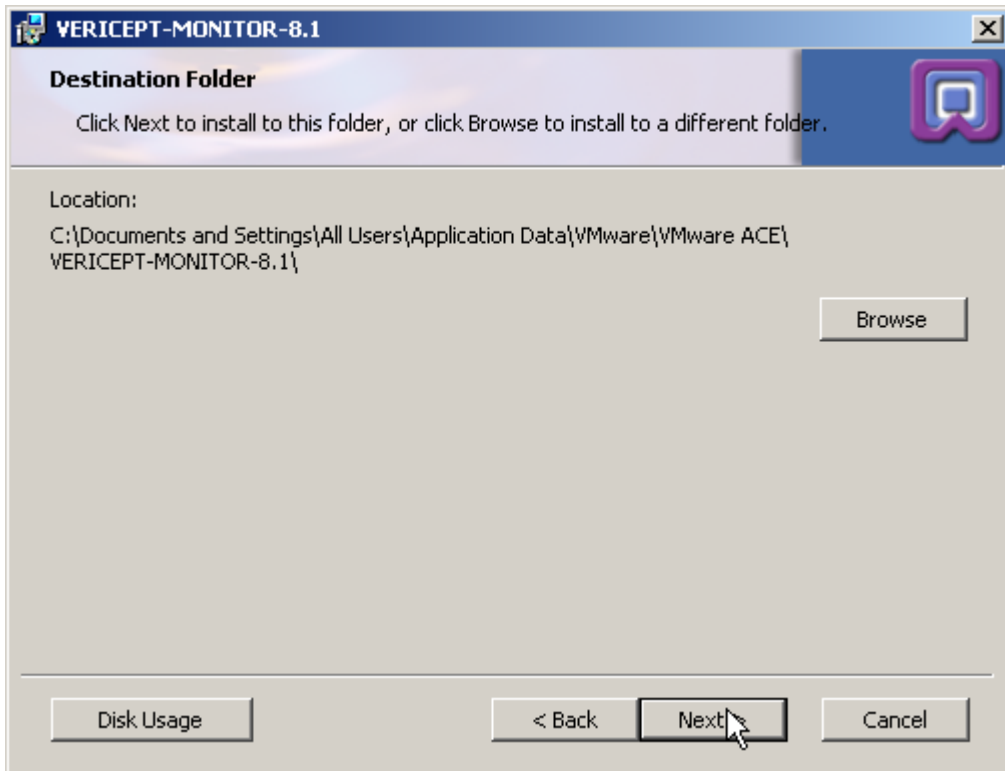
VERICEPT-MONITOR-8.1

Destination Folder

Click Next to install to this folder, or click Browse to install to a different folder.

Location:

C:\Documents and Settings\All Users\Application Data\VMware\VMware ACE\VERICEPT-MONITOR-8.1\

Browse

Disk Usage

< Back

Next

Cancel